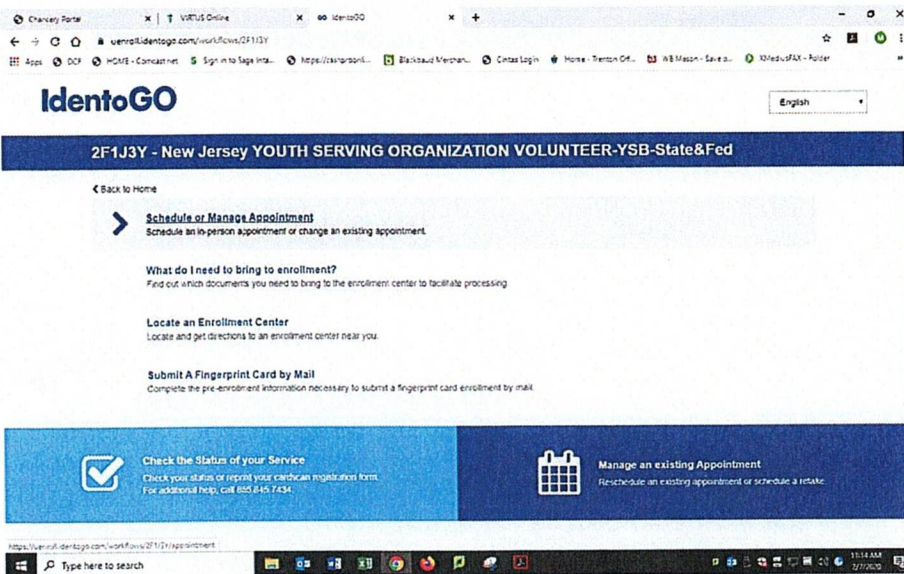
Chancery Portal × | VIRTUS Online × IdentoGO × +

uenroll.identogo.com/workflows/2F1J3Y

Apps DCF HOME - Comcast.net Sign in to Sage Inta... https://... Blackbaud Merchan... Cintas Login Home - Trenton Off... WB Mason - Save o... XMediusFAX - Folder

IdentoGO

English

2F1J3Y - New Jersey YOUTH SERVING ORGANIZATION VOLUNTEER-YSB-State&Fed

Back to Home

Schedule or Manage Appointment
Schedule an in-person appointment or change an existing appointment.

What do I need to bring to enrollment?
Find out which documents you need to bring to the enrollment center to facilitate processing.

Locate an Enrollment Center
Locate and get directions to an enrollment center near you.

Submit A Fingerprint Card by Mail
Complete the pre-enrollment information necessary to submit a fingerprint card enrollment by mail.

Check the Status of your Service
Check your status or reprint your cardscan registration form.
For additional help, call 855.845.7434.

Manage an existing Appointment
Reschedule an existing appointment or schedule a retake.

https://uenroll.identogo.com/workflows/2F1J3Y/appointment

Type here to search

11:14 AM
2/7/2020